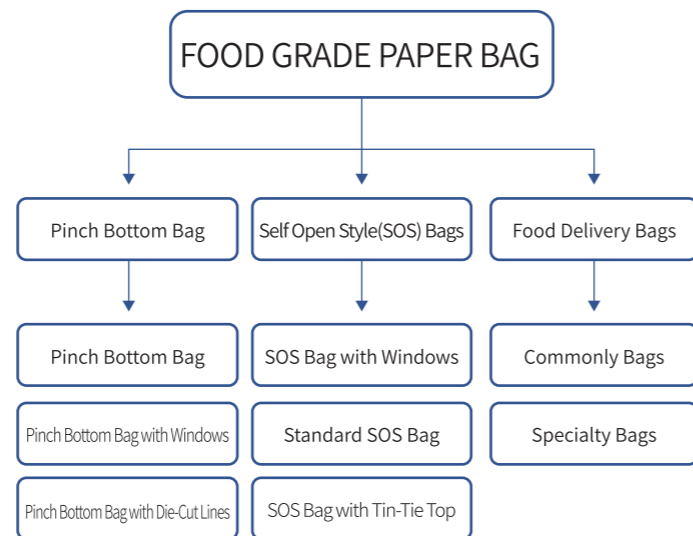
FOOD GRADE PAPER BAG

Pinch Bottom Bag

Pinch Bottom Bag

Pinch Bottom Bag with Windows

Pinch Bottom Bag with Die-Cut Lines

Self Open Style(SOS) Bags

SOS Bag with Windows

Standard SOS Bag

SOS Bag with Tin-Tie Top

Food Delivery Bags

Commonly Bags

Specialty Bags